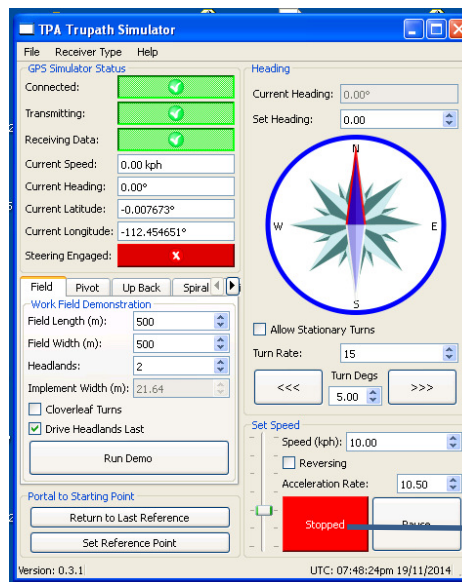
TPA Trupath Simulator

File Receiver Type Help

GPS Simulator Status

Connected:

Transmitting:

Receiving Data:

Current Speed: 0.00 kph

Current Heading: 0.00°

Current Latitude: -0.007673°

Current Longitude: -112.454651°

Steering Engaged:

Field Pivot Up Back Spiral

Work Field Demonstration

Field Length (m): 500

Field Width (m): 500

Headlands: 2

Implement Width (m): 21.64

Cloverleaf Turns

Drive Headlands Last

Run Demo

Portal to Starting Point

Return to Last Reference

Set Reference Point

Heading

Current Heading: 0.00°

Set Heading: 0.00

N

W

E

S

Allow Stationary Turns

Turn Rate: 15

Turn Degs

<<< 5.00 >>>

Set Speed

Speed (kph): 10.00

Reversing

Acceleration Rate: 10.50

Stopped

Pause

Version: 0.3.1

UTC: 07:48:24pm 19/11/2014